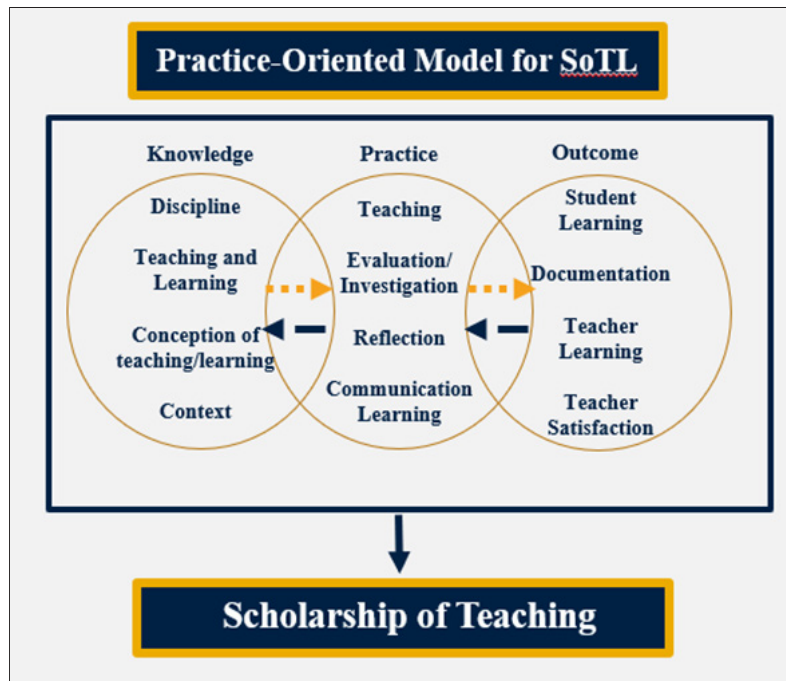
Practice-Oriented Model for SoTL

Knowledge

Discipline

Teaching and Learning

Conception of teaching/learning

Context

Practice

Teaching

Evaluation/ Investigation

Reflection

Communication Learning

Outcome

Student Learning

Documentation

Teacher Learning

Teacher Satisfaction

Scholarship of Teaching